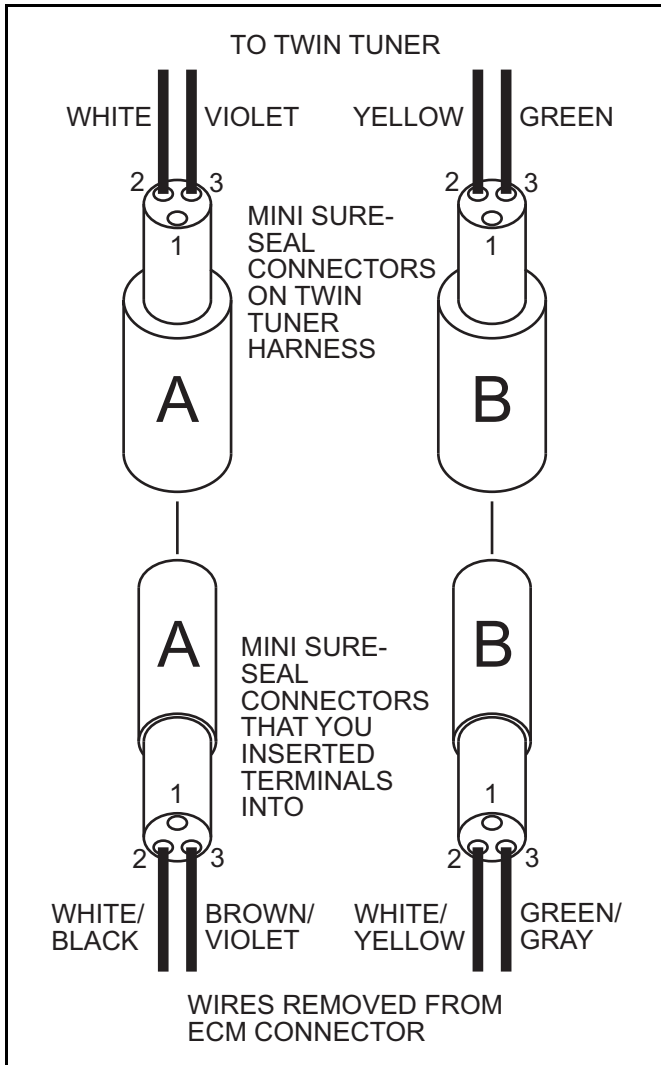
TO TWIN TUNER

WHITE VIOLET YELLOW GREEN

2 3 2 3

1 1

MINI SURE-SEAL CONNECTORS ON TWIN TUNER HARNESS

A B

A B

MINI SURE-SEAL CONNECTORS THAT YOU INSERTED TERMINALS INTO

1 1

2 3 2 3

WHITE/ BLACK BROWN/ VIOLET WHITE/ YELLOW GREEN/ GRAY

WIRES REMOVED FROM ECM CONNECTOR